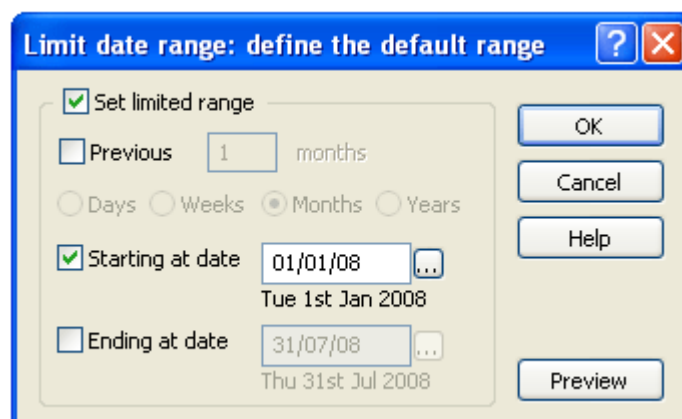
Limit date range: define the default range

?

Set limited range

Previous 1 months

Days Weeks Months Years

Starting at date 01/01/08 ...

Tue 1st Jan 2008

Ending at date 31/07/08 ...

Thu 31st Jul 2008

OK

Cancel

Help

Preview